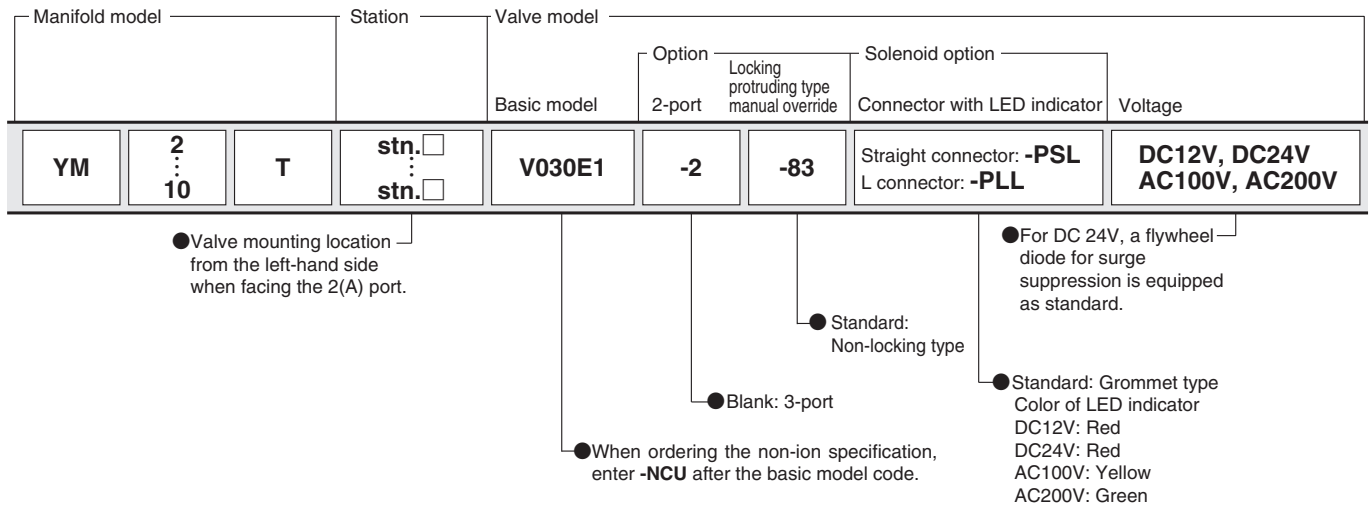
Manifold model

Station

Valve model

Option

Locking protruding type manual override

Solenoid option

Basic model

2-port

Connector with LED indicator

Voltage

YM

2
⋮
10

T

stn.□
⋮
stn.□

V030E1

-2

-83

Straight connector: **-PSL**
L connector: **-PLL**

DC12V, DC24V
AC100V, AC200V

●Valve mounting location from the left-hand side when facing the 2(A) port.

●For DC 24V, a flywheel diode for surge suppression is equipped as standard.

●Standard: Non-locking type

●Standard: Grommet type
Color of LED indicator
DC12V: Red
DC24V: Red
AC100V: Yellow
AC200V: Green

●Blank: 3-port

●When ordering the non-ion specification, enter **-NCU** after the basic model code.